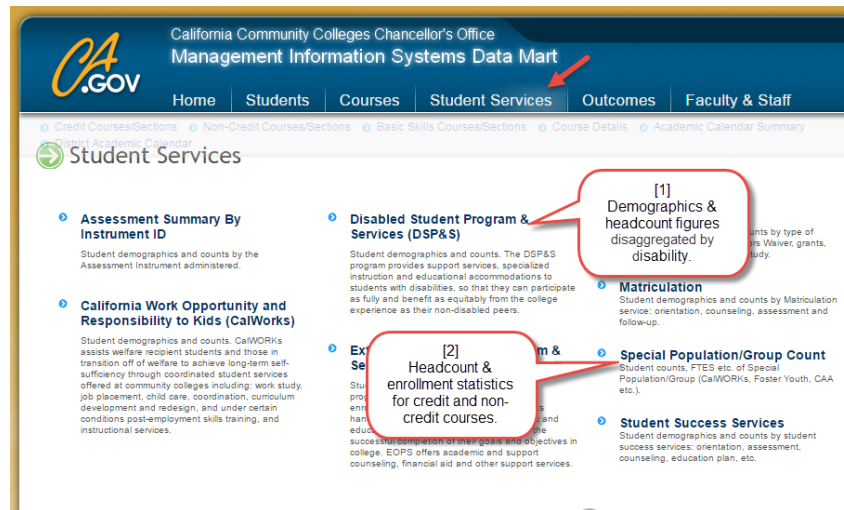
CA.GOV

California Community Colleges Chancellor's Office
Management Information Systems Data Mart

Home | Students | Courses | Student Services | Outcomes | Faculty & Staff

Credit Courses/Sections  Non-Credit Courses/Sections  Basic Skills Courses/Sections  Course Details  Academic Calendar Summary  District Academic Calendar

Student Services

Assessment Summary By Instrument ID
Student demographics and counts by the Assessment Instrument administered.

California Work Opportunity and Responsibility to Kids (CalWorks)
Student demographics and counts. CalWORKs assists welfare recipient students and those in transition off of welfare to achieve long-term self-sufficiency through coordinated student services offered at community colleges including: work study, job placement, child care, coordination, curriculum development and redesign, and under certain conditions post-employment skills training, and instructional services.

Disabled Student Program & Services (DSP&S)
Student demographics and counts. The DSP&S program provides support services, specialized instruction and educational accommodations to students with disabilities, so that they can participate as fully and benefit as equitably from the college experience as their non-disabled peers.

[1]
Demographics & headcount figures disaggregated by disability.

Ext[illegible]m & Se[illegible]
Stu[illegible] prog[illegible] enr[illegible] han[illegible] edu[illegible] successful completion of their goals and objectives in college. EOPS offers academic and support counseling, financial aid and other support services.

[2]
Headcount & enrollment statistics for credit and non-credit courses.

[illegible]unts by type of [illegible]rs Waiver, grants, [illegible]tudy.

Matriculation
Student demographics and counts by Matriculation service: orientation, counseling, assessment and follow-up.

Special Population/Group Count
Student counts, FTES etc. of Special Population/Group (CalWORKs, Foster Youth, CAA etc.).

Student Success Services
Student demographics and counts by student success services: orientation, assessment, counseling, education plan, etc.